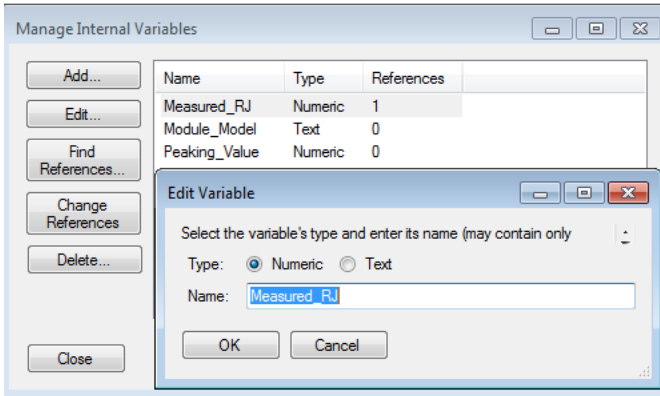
Manage Internal Variables

Add...

Edit...

Find References...

Change References

Delete...

Close

| Name | Type | References |
|---|---|---|
| Measured_RJ | Numeric | 1 |
| Module_Model | Text | 0 |
| Peaking_Value | Numeric | 0 |

Edit Variable

Select the variable's type and enter its name (may contain only

Type: Numeric Text

Name: Measured_RJ

OK

Cancel